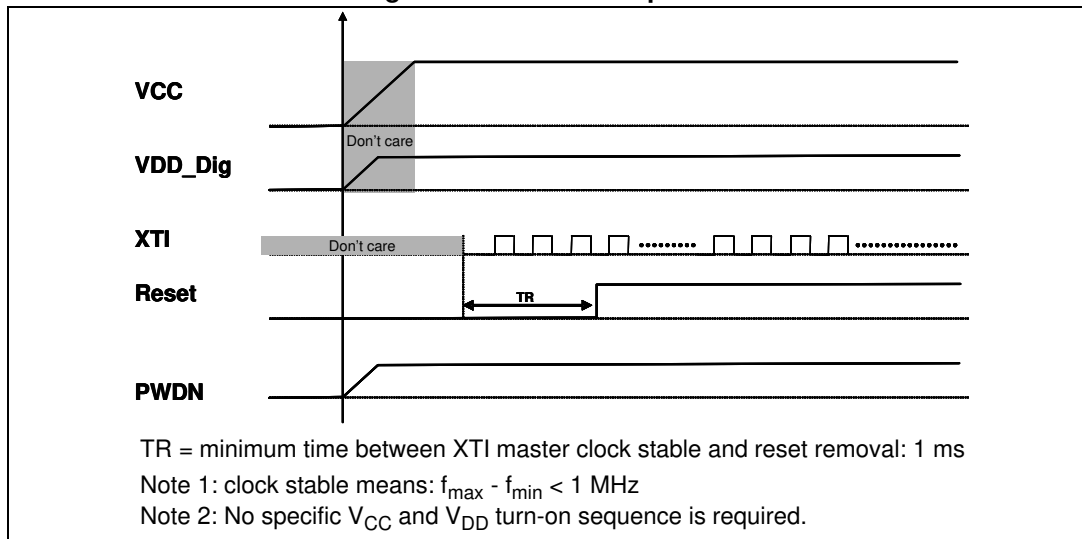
VCC

Don't care

VDD_Dig

XTI

Don't care

Reset

TR

PWDN

TR = minimum time between XTI master clock stable and reset removal: 1 ms

Note 1: clock stable means: $f_{max}$ - $f_{min}$ < 1 MHz

Note 2: No specific $V_{CC}$ and $V_{DD}$ turn-on sequence is required.